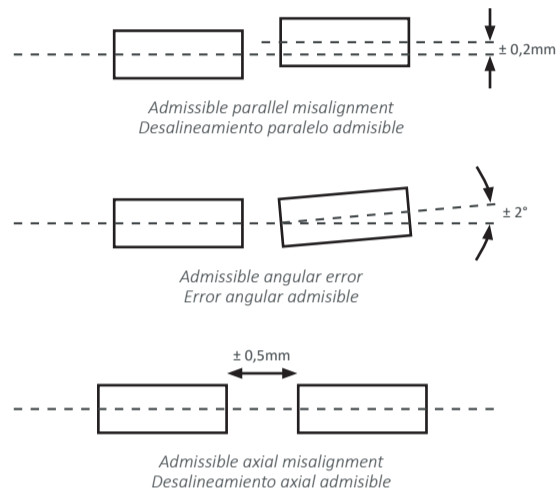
± 0,2mm

Admissible parallel misalignment
Desalineamiento paralelo admisible

± 2°

Admissible angular error
Error angular admisible

± 0,5mm

Admissible axial misalignment
Desalineamiento axial admisible